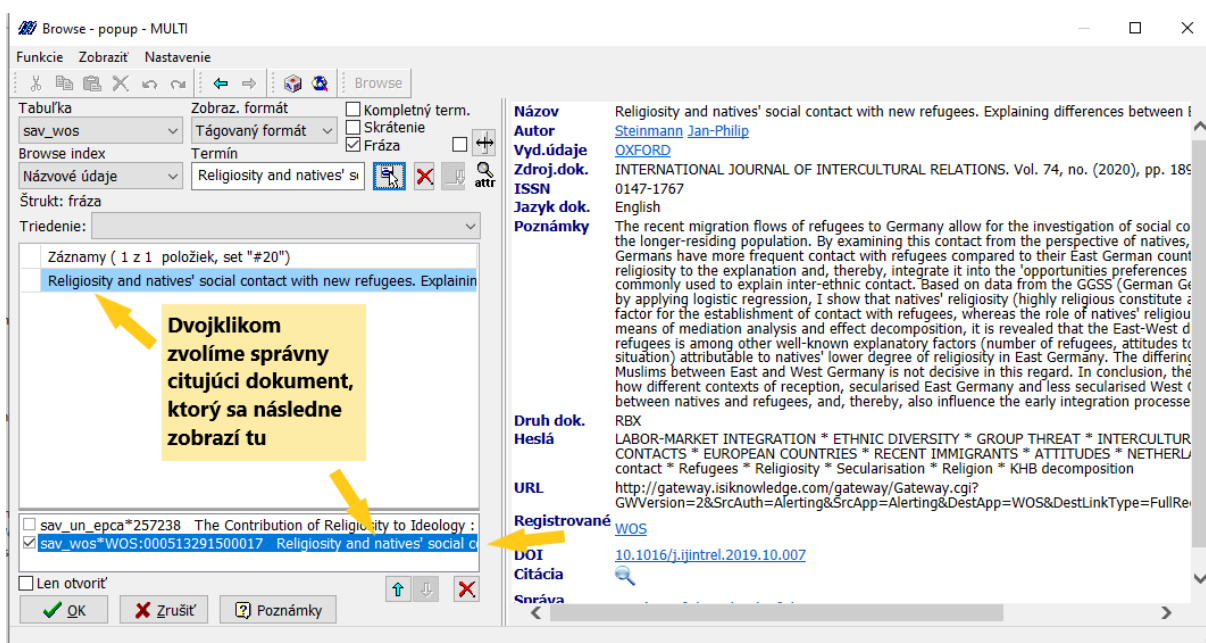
Browse - popup - MULTI

Funkcie Zobraziť Nastavenie

Browse

Tabuľka
sav_wos
Browse index
Názvové údaje
Štrukt: fráza
Zobraz. formát
Tágovaný formát
Termín
Religiosity and natives' s
Kompletný term.
Skrátenie
Fráza
attr

Triedenie:

Záznamy ( 1 z 1 položiek, set "#20")
Religiosity and natives' social contact with new refugees. Explainin

Dvojklikom zvolíme správny citujúci dokument, ktorý sa následne zobrazí tu

sav_un_epca*257238 The Contribution of Religiosity to Ideology :
sav_wos*WOS:000513291500017 Religiosity and natives' social c

Len otvoriť

OK
Zrušiť
Poznámky

| | |
|---|---|
| Názov | Religiosity and natives' social contact with new refugees. Explaining differences between E |
| Autor | Steinmann Jan-Philip |
| Vyd.údaje | OXFORD |
| Zdroj.dok. | INTERNATIONAL JOURNAL OF INTERCULTURAL RELATIONS. Vol. 74, no. (2020), pp. 189 |
| ISSN | 0147-1767 |
| Jazyk dok. | English |
| Poznámky | The recent migration flows of refugees to Germany allow for the investigation of social co the longer-residing population. By examining this contact from the perspective of natives, Germans have more frequent contact with refugees compared to their East German count religiosity to the explanation and, thereby, integrate it into the 'opportunities preferences commonly used to explain inter-ethnic contact. Based on data from the GGSS (German Ge by applying logistic regression, I show that natives' religiosity (highly religious constitute a factor for the establishment of contact with refugees, whereas the role of natives' religiou means of mediation analysis and effect decomposition, it is revealed that the East-West d refugees is among other well-known explanatory factors (number of refugees, attitudes to situation) attributable to natives' lower degree of religiosity in East Germany. The differing Muslims between East and West Germany is not decisive in this regard. In conclusion, the how different contexts of reception, secularised East Germany and less secularised West C between natives and refugees, and, thereby, also influence the early integration processe |
| Druh dok. | RBX |
| Heslá | LABOR-MARKET INTEGRATION * ETHNIC DIVERSITY * GROUP THREAT * INTERCULTUR CONTACTS * EUROPEAN COUNTRIES * RECENT IMMIGRANTS * ATTITUDES * NETHERLA contact * Refugees * Religiosity * Secularisation * Religion * KHB decomposition |
| URL | http://gateway.isiknowledge.com/gateway/Gateway.cgi?GWVersion=2&SrcAuth=Alerting&SrcApp=Alerting&DestApp=WOS&DestLinkType=FullRe |
| Registrované | WOS |
| DOI | 10.1016/j.ijintrel.2019.10.007 |
| Citácia | |
| Správa | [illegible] |